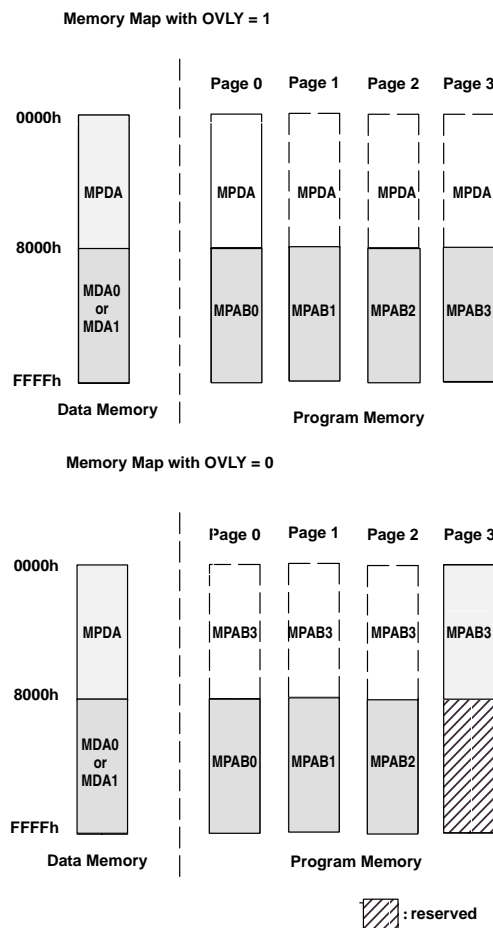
Memory Map with OVLY = 1

Page 0 Page 1 Page 2 Page 3

0000h

MPDA

MPDA MPDA MPDA MPDA

8000h

MDA0 or MDA1

MPAB0 MPAB1 MPAB2 MPAB3

FFFFh

Data Memory

Program Memory

Memory Map with OVLY = 0

Page 0 Page 1 Page 2 Page 3

0000h

MPDA

MPAB3 MPAB3 MPAB3 MPAB3

8000h

MDA0 or MDA1

MPAB0 MPAB1 MPAB2

FFFFh

Data Memory

Program Memory

: reserved